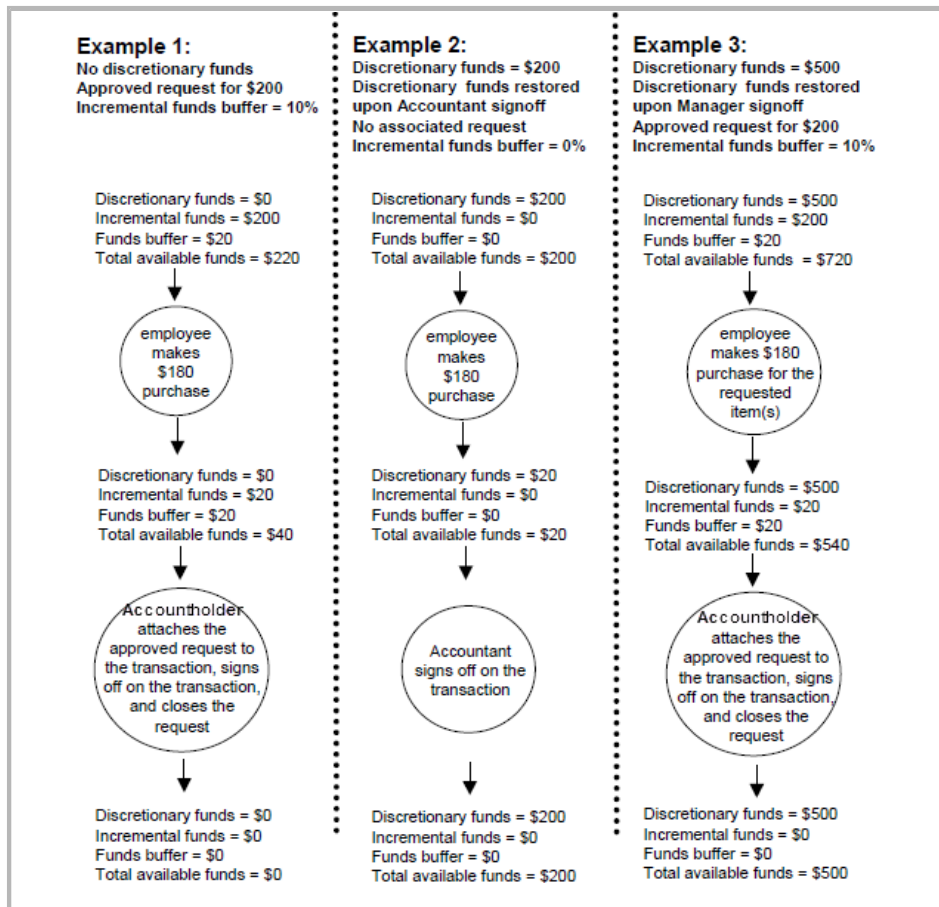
**Example 1:**
**No discretionary funds**
**Approved request for $200**
**Incremental funds buffer = 10%**

Discretionary funds = $0
Incremental funds = $200
Funds buffer = $20
Total available funds = $220

employee makes $180 purchase

Discretionary funds = $0
Incremental funds = $20
Funds buffer = $20
Total available funds = $40

Accountholder attaches the approved request to the transaction, signs off on the transaction, and closes the request

Discretionary funds = $0
Incremental funds = $0
Funds buffer = $0
Total available funds = $0

**Example 2:**
**Discretionary funds = $200**
**Discretionary funds restored upon Accountant signoff**
**No associated request**
**Incremental funds buffer = 0%**

Discretionary funds = $200
Incremental funds = $0
Funds buffer = $0
Total available funds = $200

employee makes $180 purchase

Discretionary funds = $20
Incremental funds = $0
Funds buffer = $0
Total available funds = $20

Accountant signs off on the transaction

Discretionary funds = $200
Incremental funds = $0
Funds buffer = $0
Total available funds = $200

**Example 3:**
**Discretionary funds = $500**
**Discretionary funds restored upon Manager signoff**
**Approved request for $200**
**Incremental funds buffer = 10%**

Discretionary funds = $500
Incremental funds = $200
Funds buffer = $20
Total available funds = $720

employee makes $180 purchase for the requested item(s)

Discretionary funds = $500
Incremental funds = $20
Funds buffer = $20
Total available funds = $540

Accountholder attaches the approved request to the transaction, signs off on the transaction, and closes the request

Discretionary funds = $500
Incremental funds = $0
Funds buffer = $0
Total available funds = $500